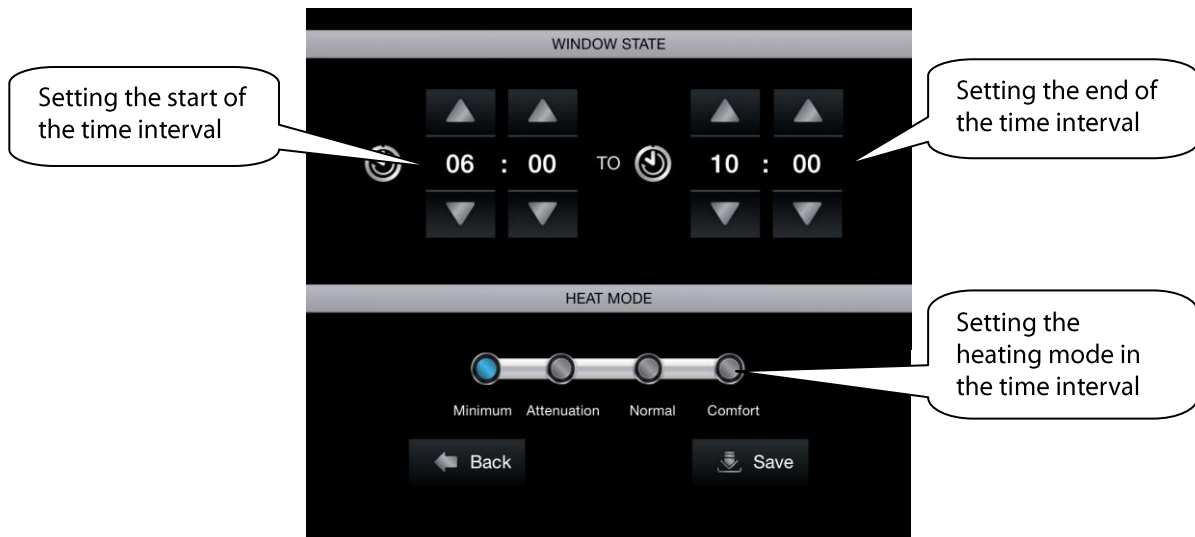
WINDOW STATE

Setting the start of the time interval

Setting the end of the time interval

06 : 00 TO 10 : 00

HEAT MODE

Setting the heating mode in the time interval

Minimum Attenuation Normal Comfort

Back

Save